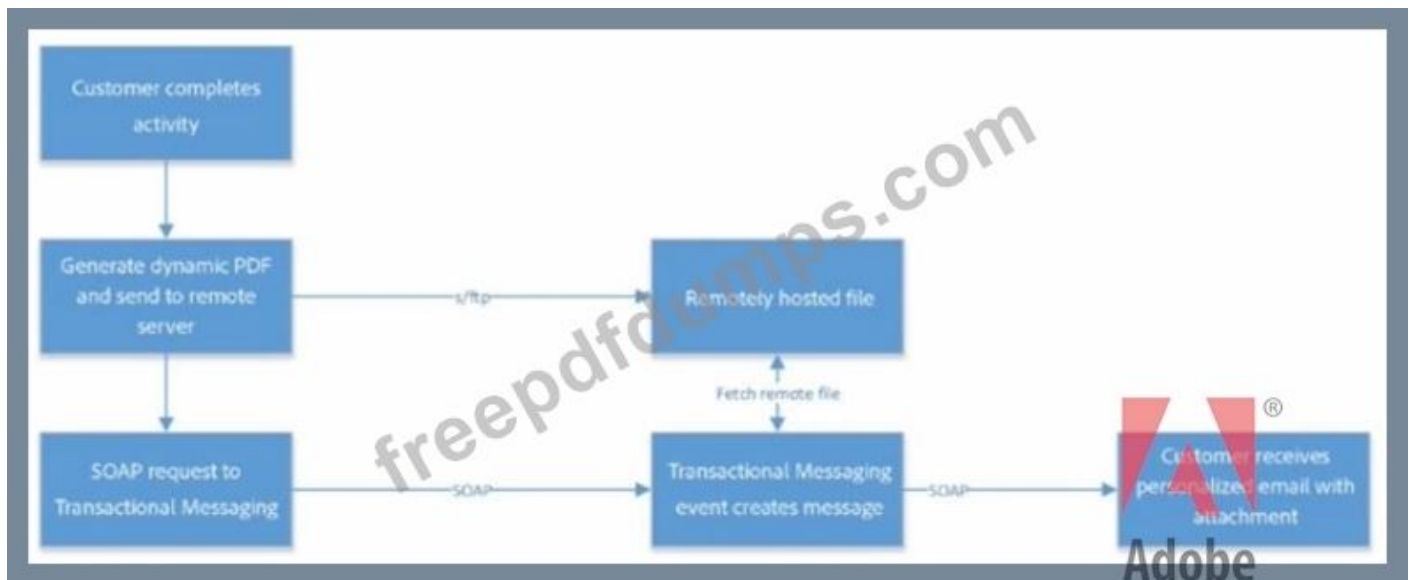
Customer completes activity

Generate dynamic PDF and send to remote server

s/ftp

Remotely hosted file

Fetch remote file

SOAP request to Transactional Messaging

SOAP

Transactional Messaging event creates message

SOAP

Customer receives personalized email with attachment

®

Adobe

freepdfdumps.com